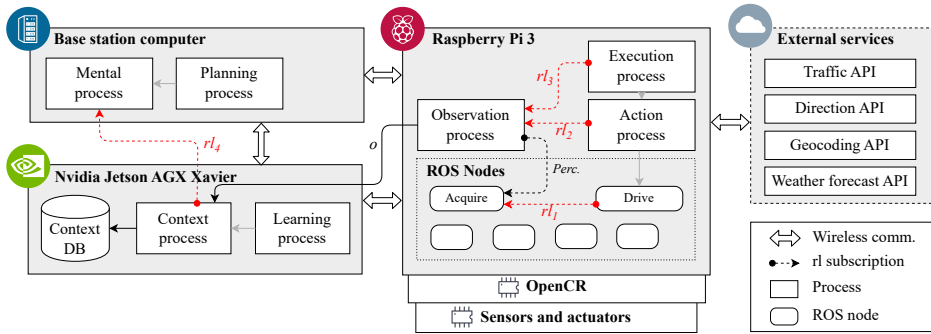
Base station computer

Mental process

Planning process

Raspberry Pi 3

Execution process

$rl_3$

Action process

$rl_2$

Observation process

$o$

$rl_4$

Nvidia Jetson AGX Xavier

Context DB

Context process

Learning process

ROS Nodes

Perc.

Acquire

Drive

$rl_1$

OpenCR

Sensors and actuators

External services

Traffic API

Direction API

Geocoding API

Weather forecast API

Wireless comm.

rl subscription

Process

ROS node